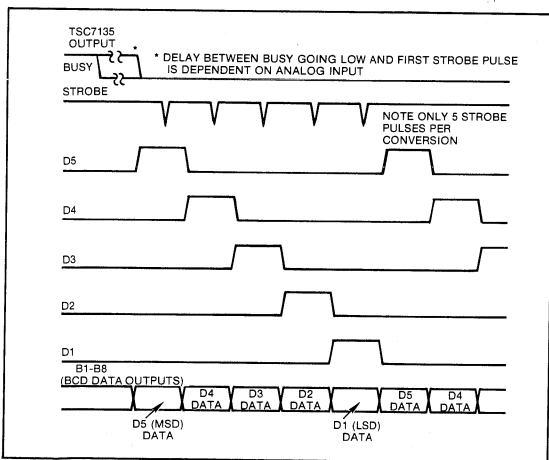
TSC7135 OUTPUT

BUSY

*

* DELAY BETWEEN BUSY GOING LOW AND FIRST STROBE PULSE IS DEPENDENT ON ANALOG INPUT

STROBE

NOTE ONLY 5 STROBE PULSES PER CONVERSION

D5

D4

D3

D2

D1

B1-B8 (BCD DATA OUTPUTS)

D4 DATA

D3 DATA

D2 DATA

D5 DATA

D4 DATA

D5 (MSD) DATA

D1 (LSD) DATA